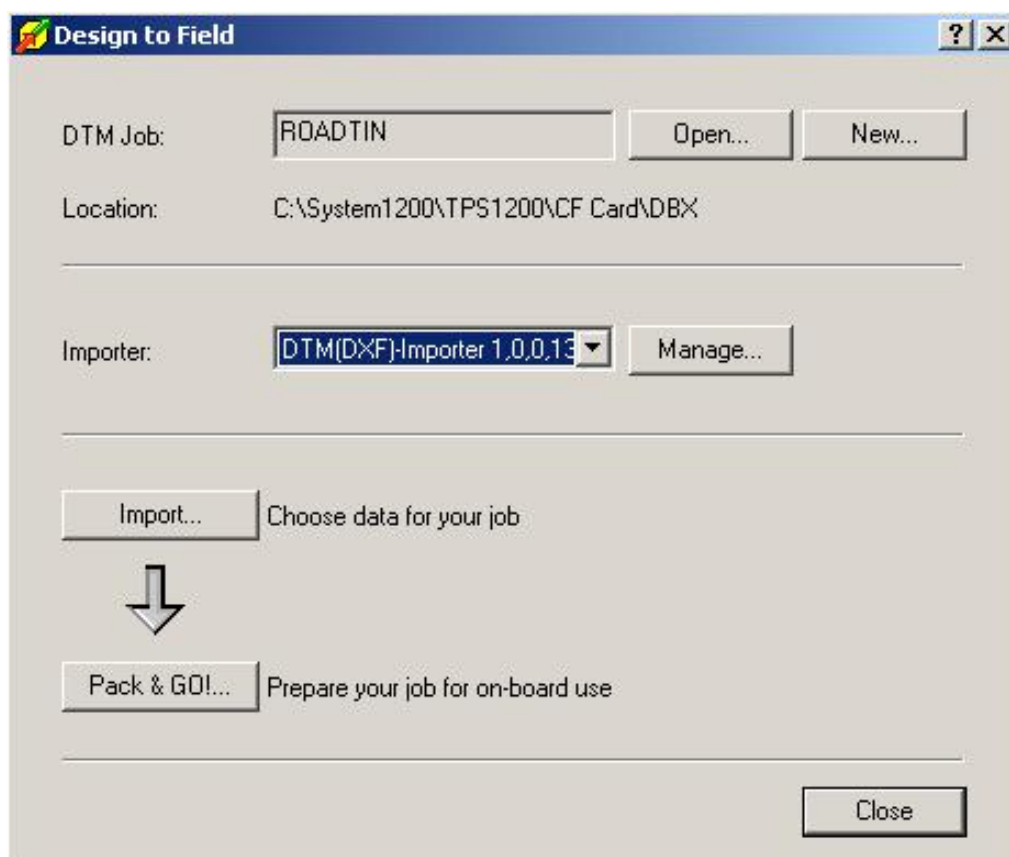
Design to Field

?

DTM Job: ROADTIN Open... New...

Location: C:\System1200\TPS1200\CF Card\DBX

Importer: DTM(DXF)-Importer 1,0,0,13 Manage...

Import... Choose data for your job

Pack & GO!... Prepare your job for on-board use

Close